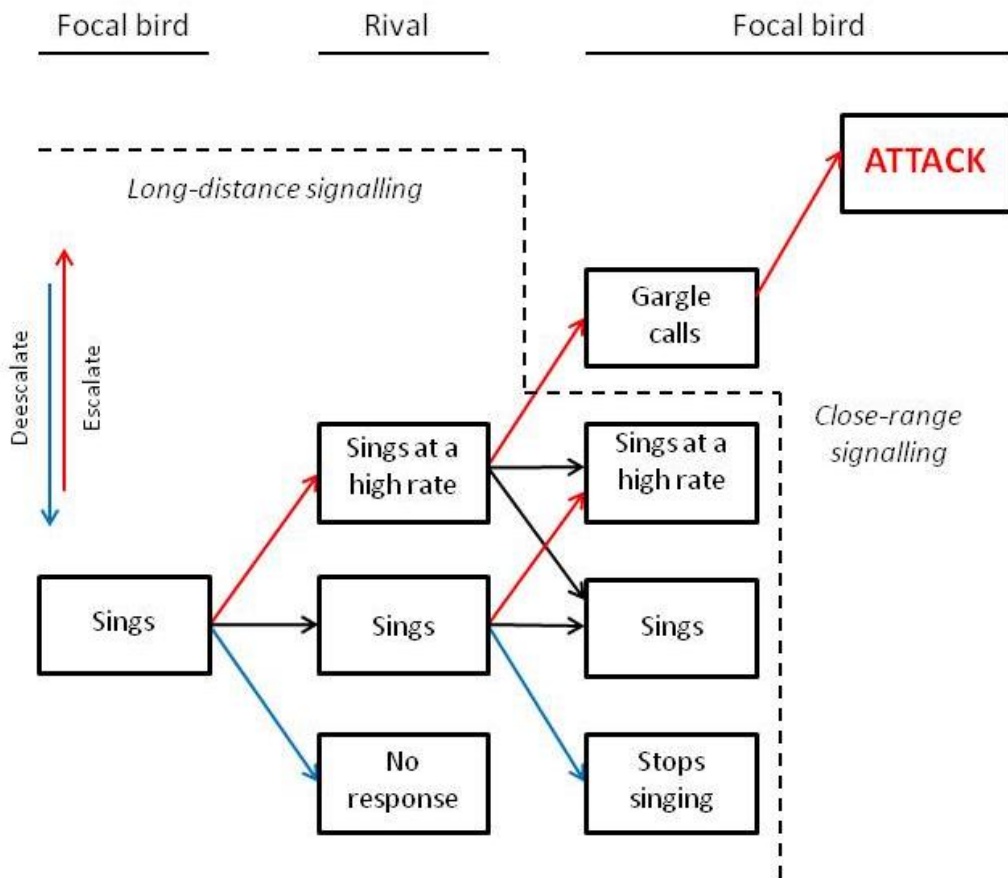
Focal bird

Rival

Focal bird

Long-distance signalling

ATTACK

Deescalate

Escalate

Gargle calls

Close-range signalling

Sings at a high rate

Sings at a high rate

Sings

Sings

Sings

No response

Stops singing